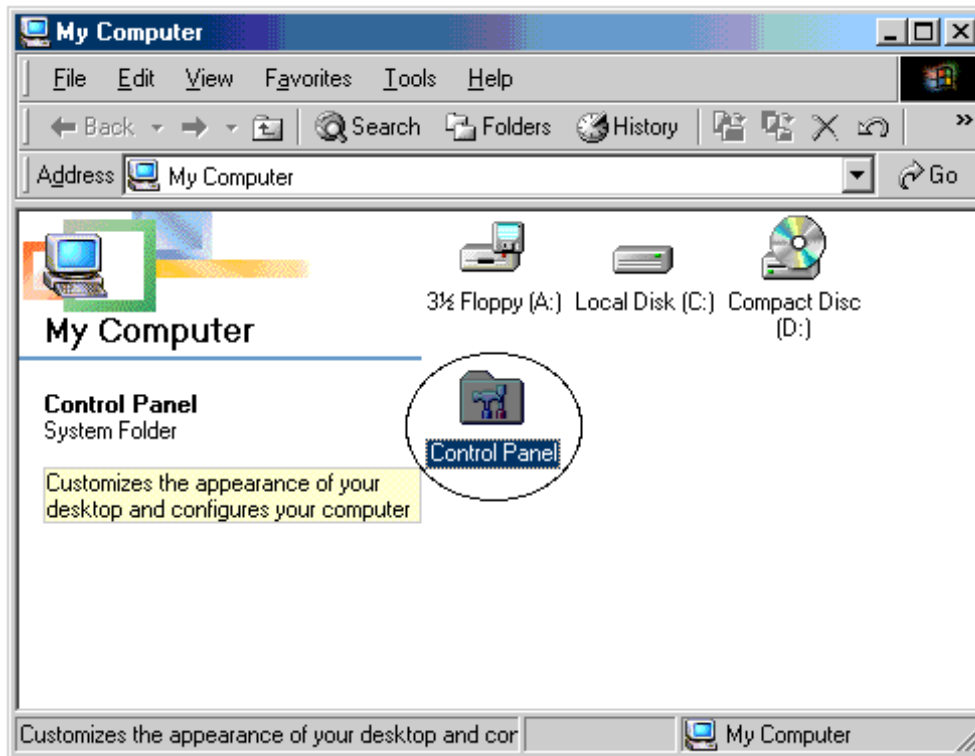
My Computer

File Edit View Favorites Tools Help

Back Search Folders History

Address My Computer Go

My Computer

Control Panel
System Folder

Customizes the appearance of your desktop and configures your computer

3½ Floppy (A:) Local Disk (C:) Compact Disc (D:)

Control Panel

Customizes the appearance of your desktop and cor My Computer